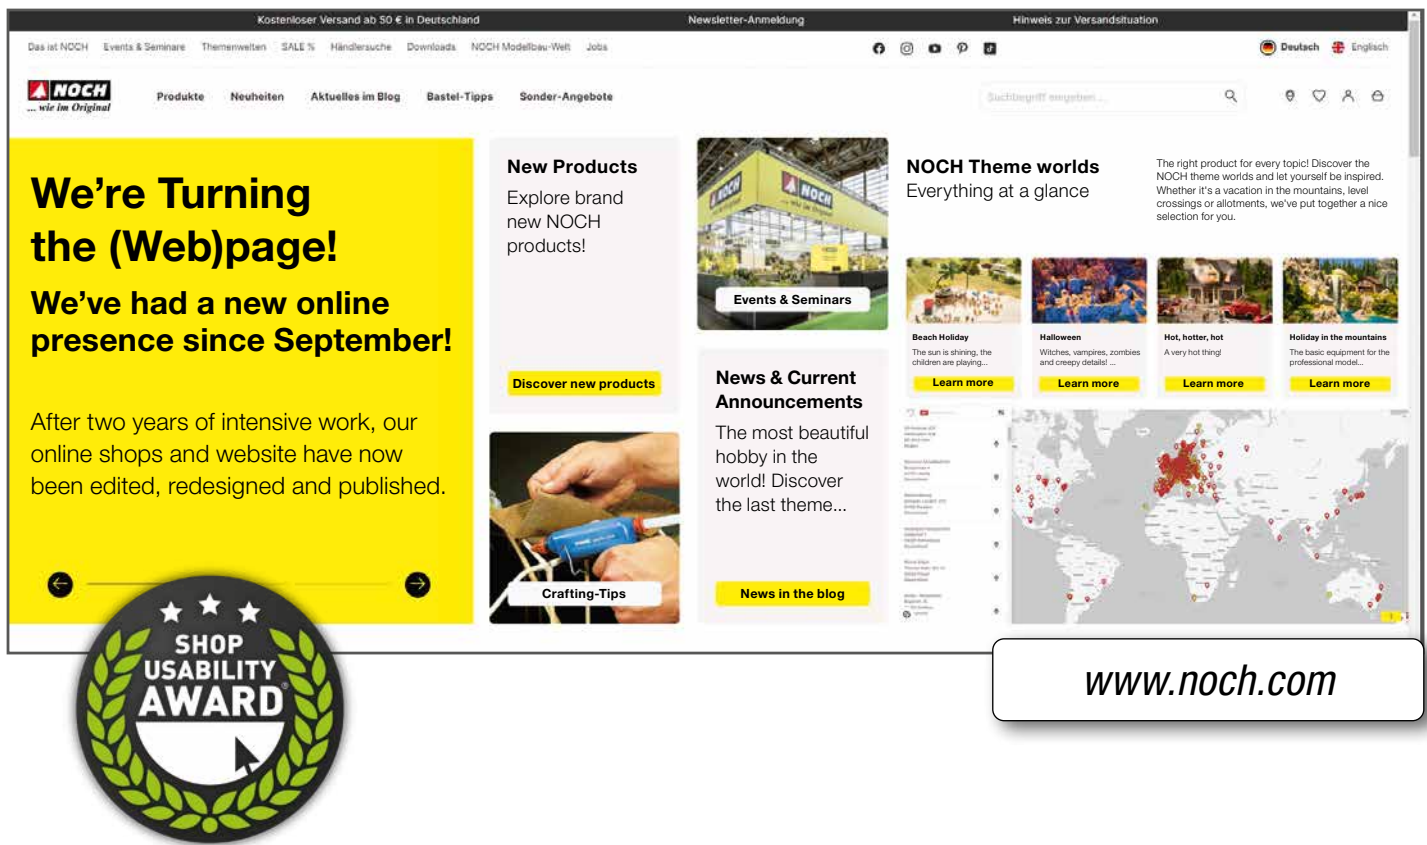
Kostenloser Versand ab 50 € in Deutschland

Newsletter-Anmeldung

Hinweis zur Versandsituation

Das ist NOCH Events & Seminare Themenwelten SALE % Händlersuche Downloads NOCH Modellbau-Welt Jobs

Deutsch Englisch

NOCH ... wie im Original

Produkte Neuheiten Aktuelles im Blog Bastel-Tipps Sonder-Angebote

Suchbegriff eingeben...

We're Turning the (Web)page!

We've had a new online presence since September!

After two years of intensive work, our online shops and website have now been edited, redesigned and published.

New Products

Explore brand new NOCH products!

Discover new products

Events & Seminars

Crafting-Tips

News & Current Announcements

The most beautiful hobby in the world! Discover the last theme...

News in the blog

NOCH Theme worlds

Everything at a glance

The right product for every topic! Discover the NOCH theme worlds and let yourself be inspired. Whether it's a vacation in the mountains, level crossings or allotments, we've put together a nice selection for you.

Beach Holiday

The sun is shining, the children are playing...

Learn more

Halloween

Witches, vampires, zombies and creepy details! ...

Learn more

Hot, hotter, hot

A very hot thing!

Learn more

Holiday in the mountains

The basic equipment for the professional model...

Learn more

SHOP USABILITY AWARD

www.noch.com